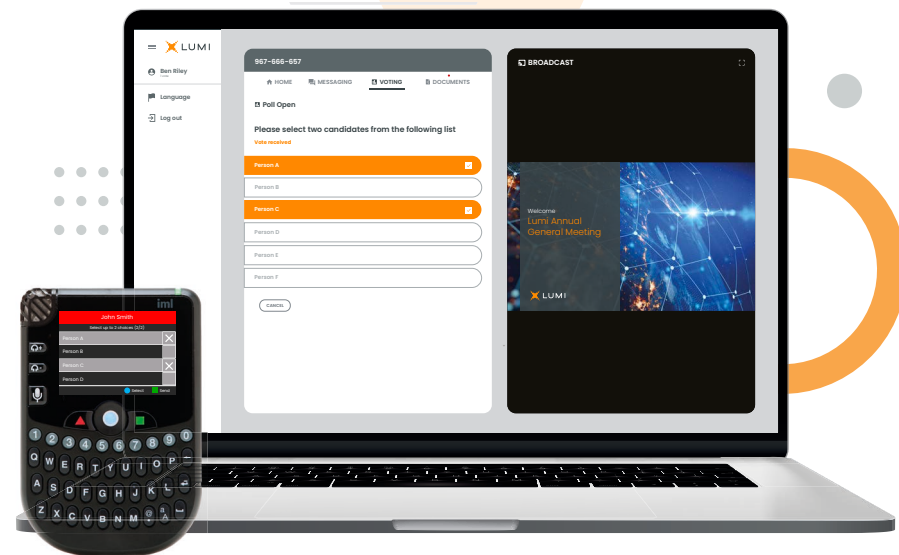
LUMI
Ben Riley
Language
Log out

967-666-657
HOME MESSAGING VOTING DOCUMENTS
Poll Open
Please select two candidates from the following list
Vote received
Person A
Person B
Person C
Person D
Person E
Person F
CANCEL

BROADCAST
Welcome
Lumi Annual General Meeting
LUMI

iml
John Smith
Select up to 2 choices (2/2)
Person A
Person B
Person C
Person D
Select Send
1 2 3 4 5 6 7 8 9 0
Q W E R T Y U I O P
A S D F G H J K L
Z X C V B N M